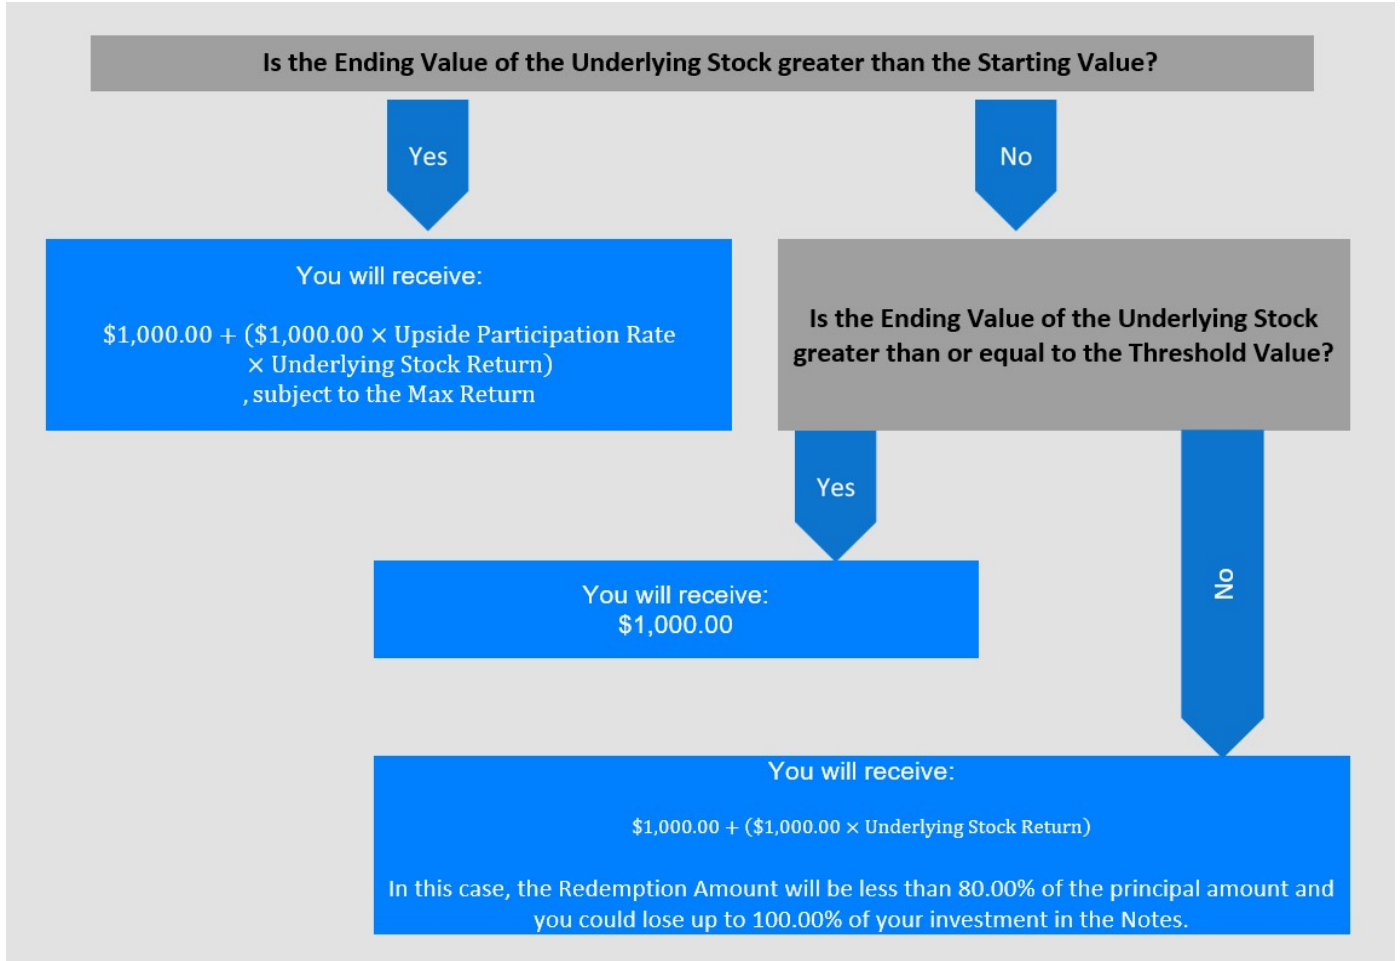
Is the Ending Value of the Underlying Stock greater than the Starting Value?

Yes

No

You will receive:

$\$1{,}000.00 + (\$1{,}000.00 \times \text{Upside Participation Rate} \times \text{Underlying Stock Return})$
, subject to the Max Return

Is the Ending Value of the Underlying Stock greater than or equal to the Threshold Value?

Yes

You will receive:
$1,000.00

No

You will receive:

$\$1{,}000.00 + (\$1{,}000.00 \times \text{Underlying Stock Return})$

In this case, the Redemption Amount will be less than 80.00% of the principal amount and you could lose up to 100.00% of your investment in the Notes.